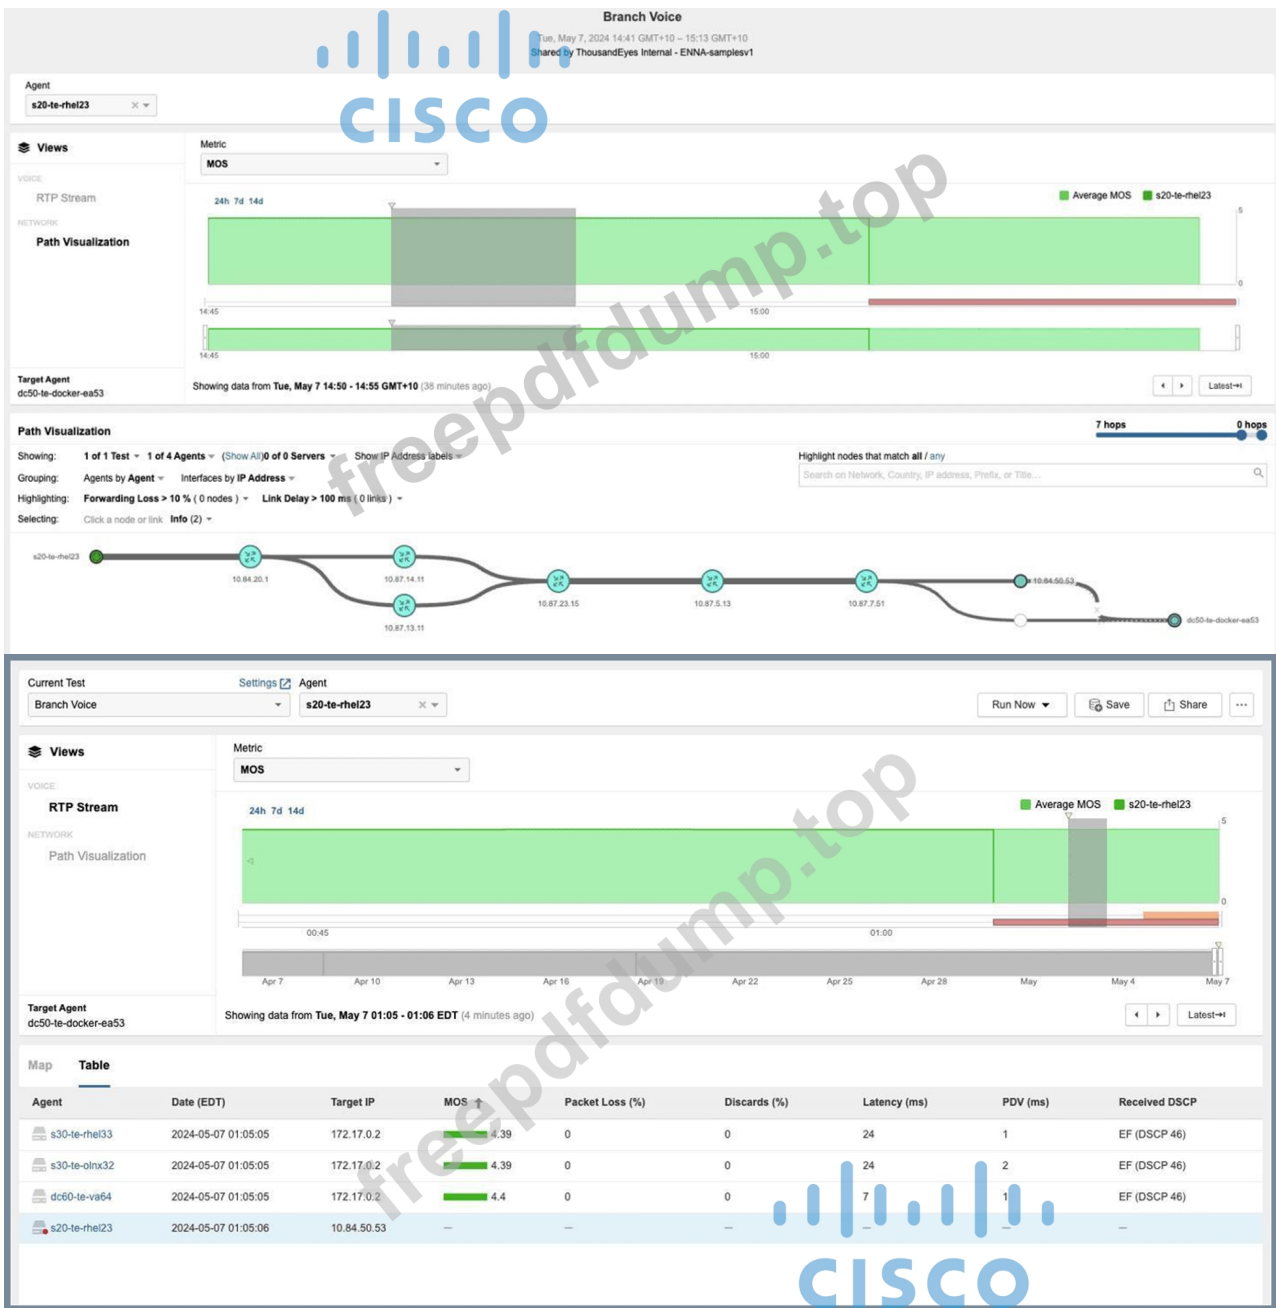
Branch Voice
Tue, May 7, 2024 14:41 GMT+10 – 15:13 GMT+10
Shared by ThousandEyes Internal - ENNA-samplesv1

cisco

Agent
s20-te-rhel23

Views
VOICE
RTP Stream
NETWORK
Path Visualization

Metric
MOS

24h 7d 14d
Average MOS s20-te-rhel23
5
0
14:45 15:00
14:45 15:00

Target Agent
dc50-te-docker-ea53

Showing data from Tue, May 7 14:50 - 14:55 GMT+10 (38 minutes ago)
Latest

Path Visualization
7 hops 0 hops
Showing: 1 of 1 Test 1 of 4 Agents (Show All) 0 of 0 Servers Show IP Address labels
Grouping: Agents by Agent Interfaces by IP Address
Highlighting: Forwarding Loss > 10 % ( 0 nodes ) Link Delay > 100 ms ( 0 links )
Selecting: Click a node or link Info (2)
Highlight nodes that match all / any
Search on Network, Country, IP address, Prefix, or Title...

s20-te-rhel23
10.84.20.1
10.87.14.11
10.87.13.11
10.67.23.15
10.87.5.13
10.87.7.51
10.84.50.53
dc50-te-docker-ea53

freepdfdump.top

Current Test
Branch Voice
Settings
Agent
s20-te-rhel23
Run Now Save Share ...

Views
VOICE
RTP Stream
NETWORK
Path Visualization

Metric
MOS

24h 7d 14d
Average MOS s20-te-rhel23
5
0
00:45 01:00
Apr 7 Apr 10 Apr 13 Apr 16 Apr 19 Apr 22 Apr 25 Apr 28 May May 4 May 7

Target Agent
dc50-te-docker-ea53
Showing data from Tue, May 7 01:05 - 01:06 EDT (4 minutes ago)
Latest

Map Table

| Agent | Date (EDT) | Target IP | MOS | Packet Loss (%) | Discards (%) | Latency (ms) | PDV (ms) | Received DSCP |
|---|---|---|---|---|---|---|---|---|
| s30-te-rhel33 | 2024-05-07 01:05:05 | 172.17.0.2 | 4.39 | 0 | 0 | 24 | 1 | EF (DSCP 46) |
| s30-te-olnx32 | 2024-05-07 01:05:05 | 172.17.0.2 | 4.39 | 0 | 0 | 24 | 2 | EF (DSCP 46) |
| dc60-te-va64 | 2024-05-07 01:05:05 | 172.17.0.2 | 4.4 | 0 | 0 | 7 | 1 | EF (DSCP 46) |
| s20-te-rhel23 | 2024-05-07 01:05:06 | 10.84.50.53 | — | — | — | — | — | — |

cisco
freepdfdump.top